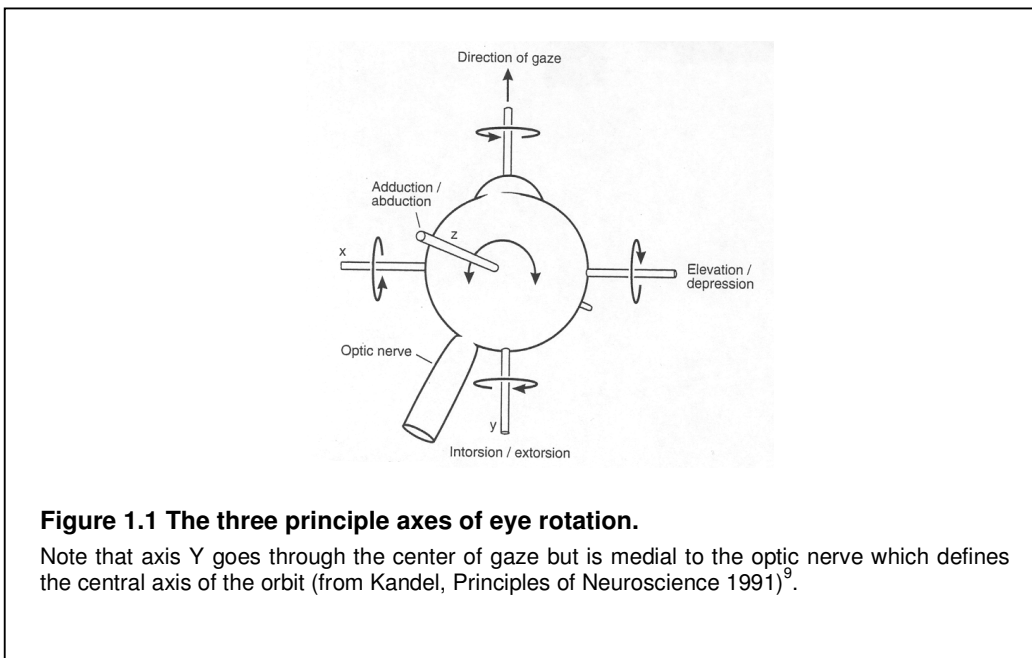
Direction of gaze

Adduction / abduction

z

x

Elevation / depression

Optic nerve

y

Intorsion / extorsion

**Figure 1.1 The three principle axes of eye rotation.**

Note that axis Y goes through the center of gaze but is medial to the optic nerve which defines the central axis of the orbit (from Kandel, Principles of Neuroscience 1991)$^{9}$.